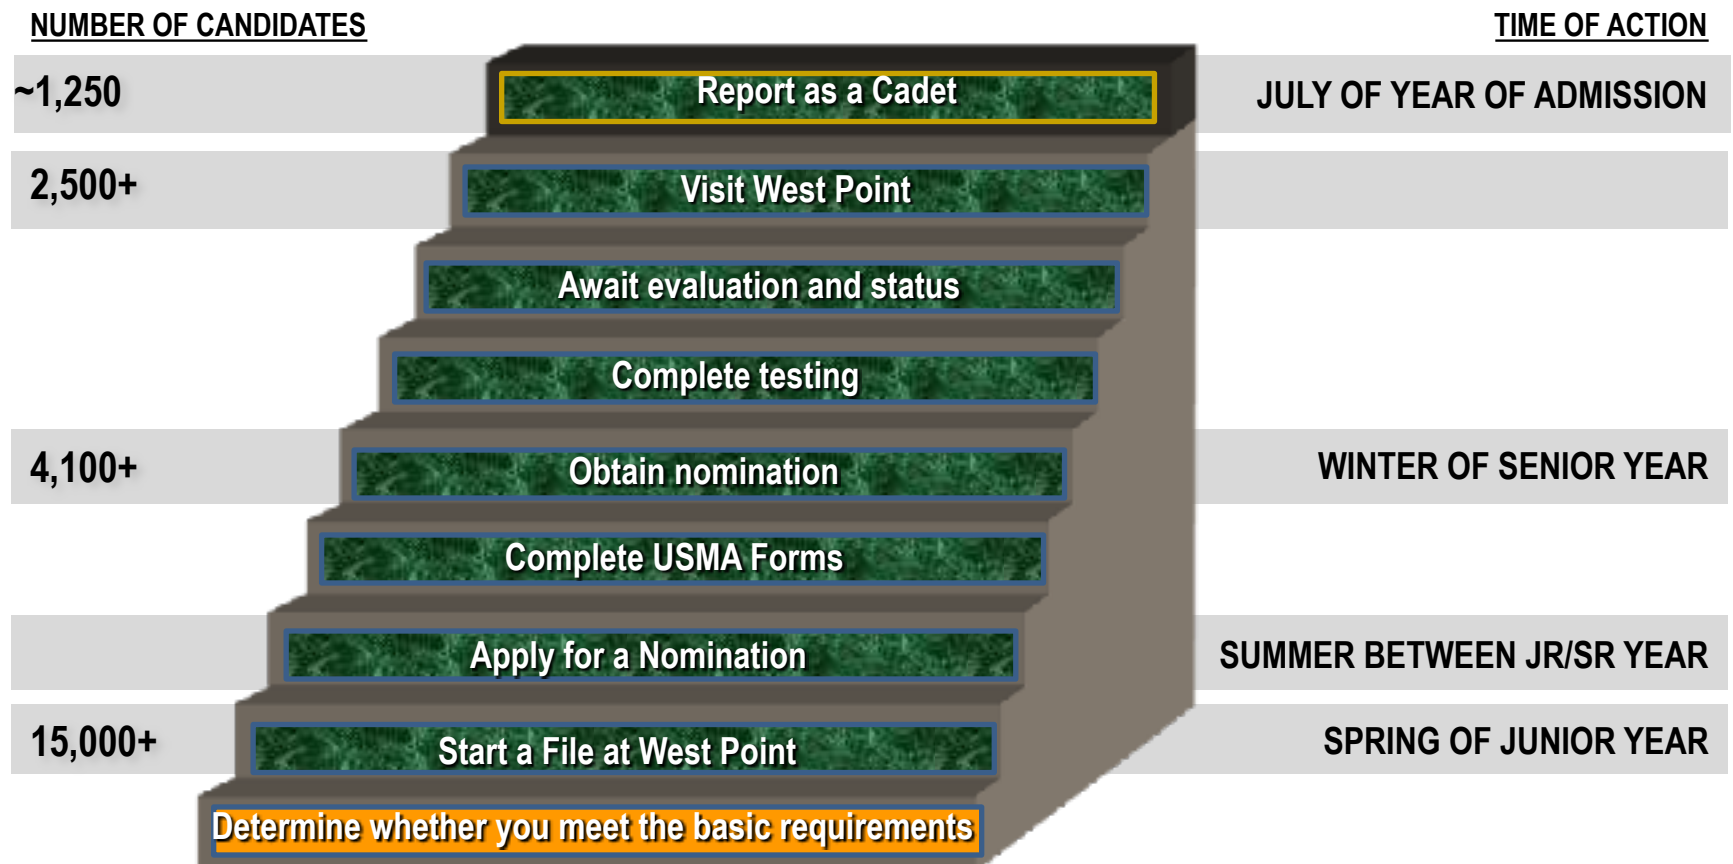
NUMBER OF CANDIDATES

TIME OF ACTION

~1,250

Report as a Cadet

JULY OF YEAR OF ADMISSION

2,500+

Visit West Point

Await evaluation and status

Complete testing

4,100+

Obtain nomination

WINTER OF SENIOR YEAR

Complete USMA Forms

Apply for a Nomination

SUMMER BETWEEN JR/SR YEAR

15,000+

Start a File at West Point

SPRING OF JUNIOR YEAR

Determine whether you meet the basic requirements